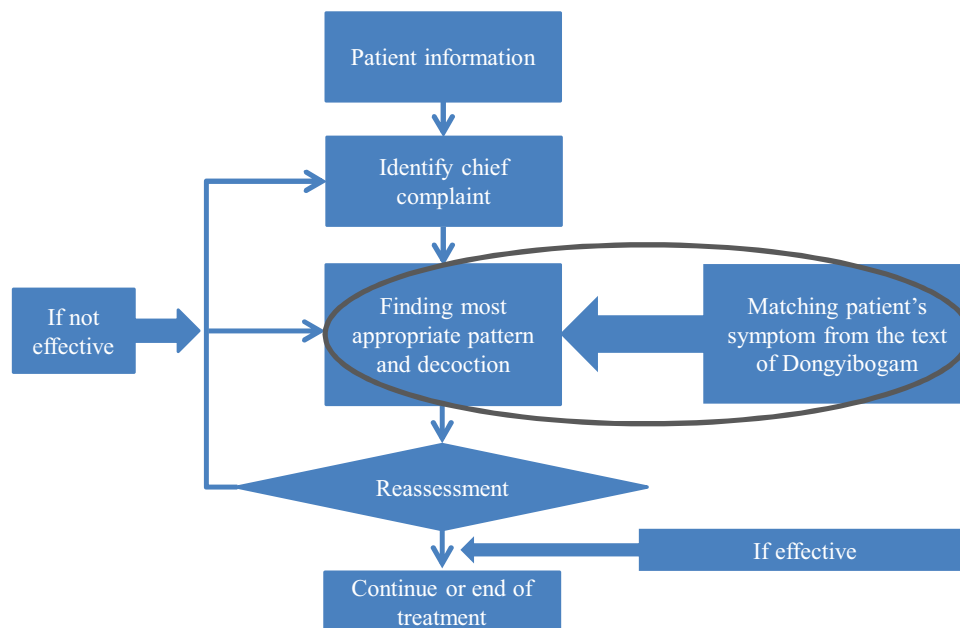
Patient information

Identify chief complaint

If not effective

Finding most appropriate pattern and decoction

Matching patient's symptom from the text of Dongyibogam

Reassessment

If effective

Continue or end of treatment